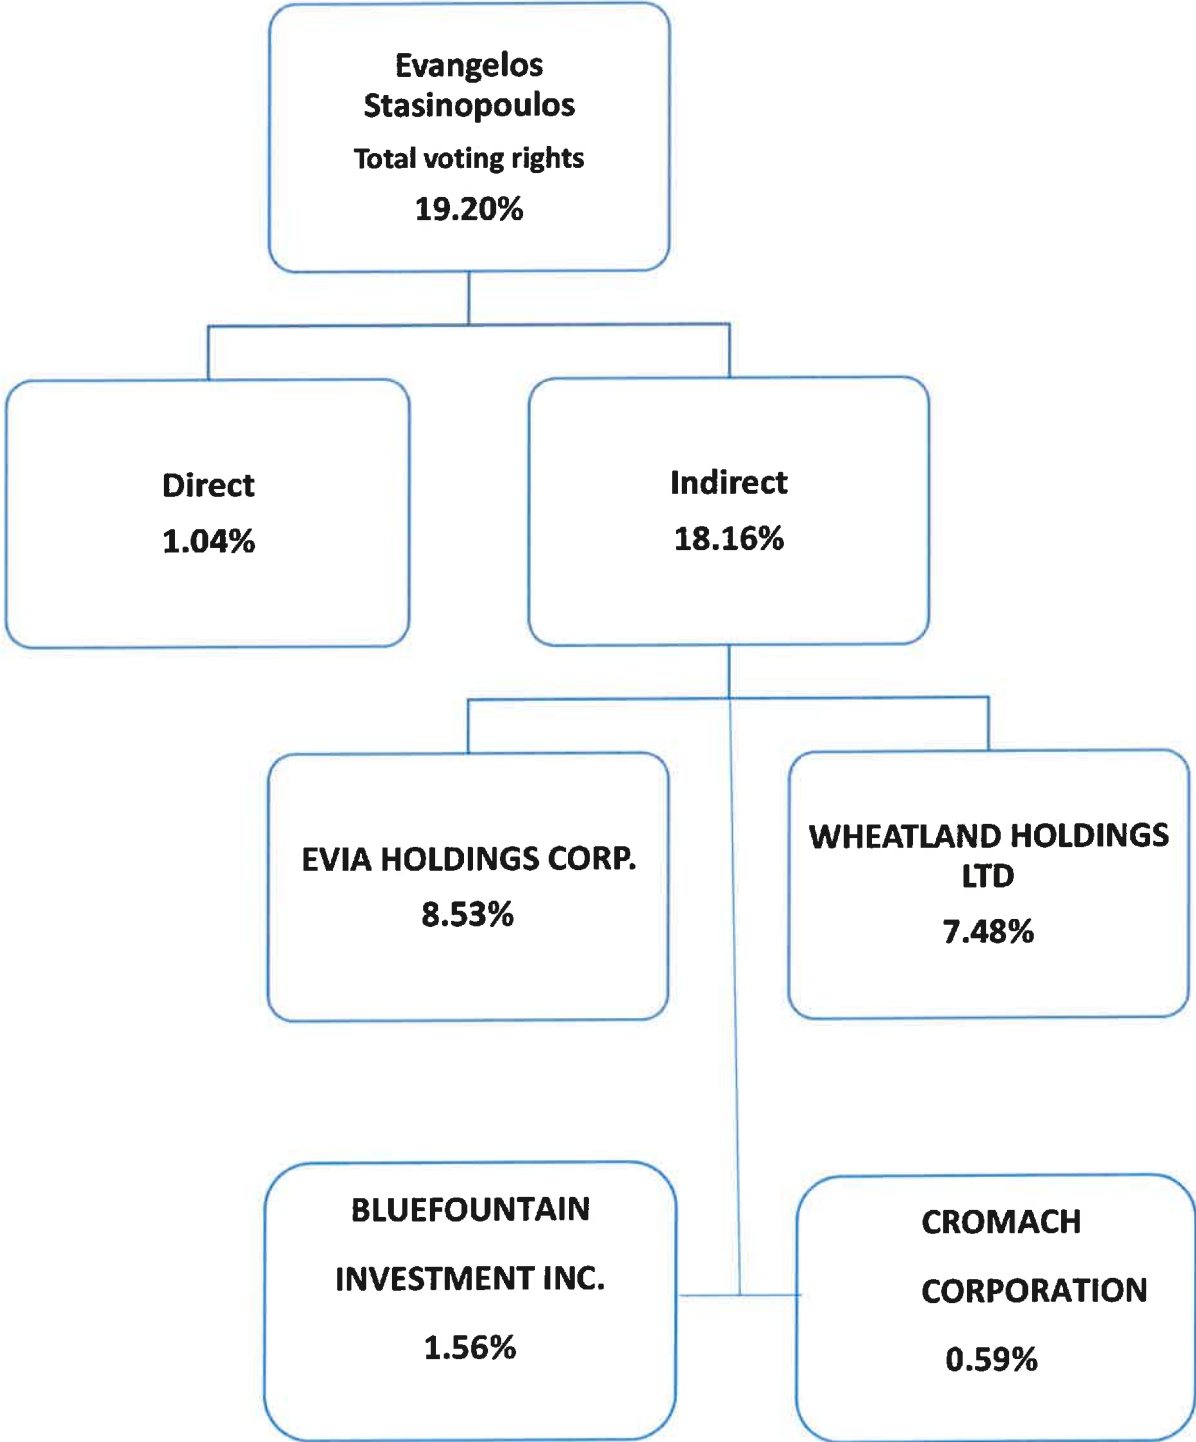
Evangelos Stasinopoulos
Total voting rights
19.20%

Direct
1.04%

Indirect
18.16%

EVIA HOLDINGS CORP.
8.53%

WHEATLAND HOLDINGS LTD
7.48%

BLUEFOUNTAIN INVESTMENT INC.
1.56%

CROMACH CORPORATION
0.59%